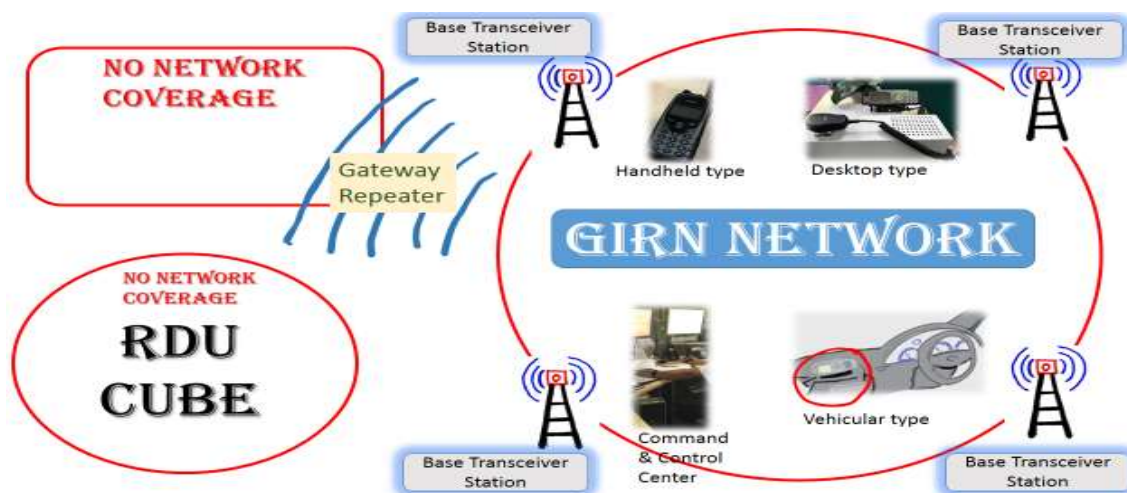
Base Transceiver Station

Base Transceiver Station

NO NETWORK COVERAGE

Gateway Repeater

Handheld type

Desktop type

GIRN NETWORK

NO NETWORK COVERAGE

RDU CUBE

Command & Control Center

Vehicular type

Base Transceiver Station

Base Transceiver Station